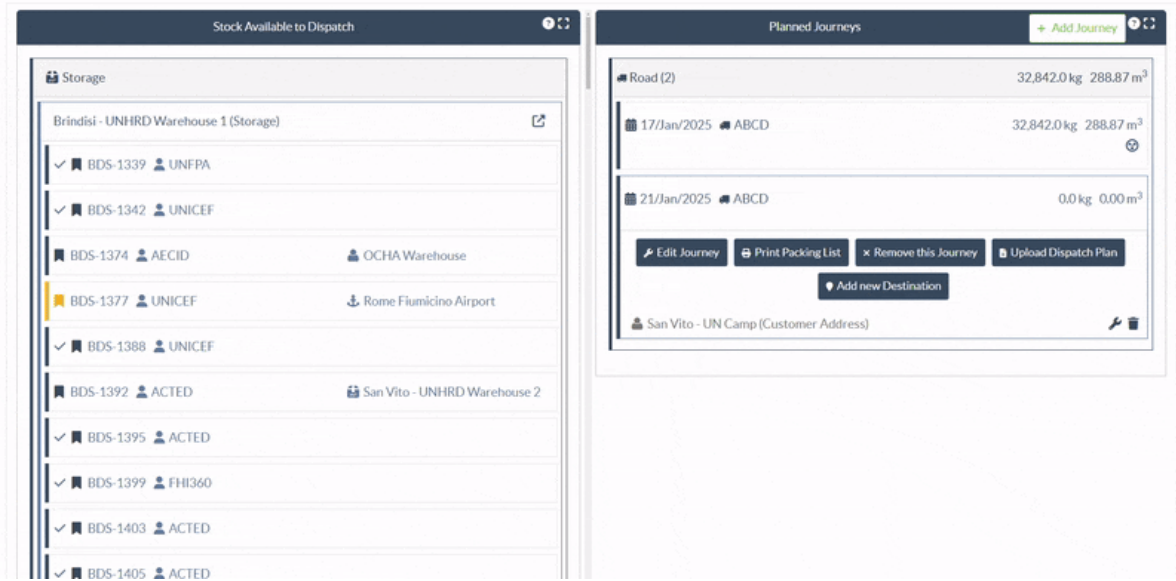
Stock Available to Dispatch

Storage

Brindisi - UNHRD Warehouse 1 (Storage)

BDS-1339 UNFPA

BDS-1342 UNICEF

BDS-1374 AECID OCHA Warehouse

BDS-1377 UNICEF Rome Fiumicino Airport

BDS-1388 UNICEF

BDS-1392 ACTED San Vito - UNHRD Warehouse 2

BDS-1395 ACTED

BDS-1399 FHI360

BDS-1403 ACTED

BDS-1405 ACTED

Planned Journeys

+ Add Journey

Road (2) 32,842.0 kg 288.87 m$^3$

17/Jan/2025 ABCD 32,842.0 kg 288.87 m$^3$

21/Jan/2025 ABCD 0.0 kg 0.00 m$^3$

Edit Journey

Print Packing List

× Remove this Journey

Upload Dispatch Plan

Add new Destination

San Vito - UN Camp (Customer Address)